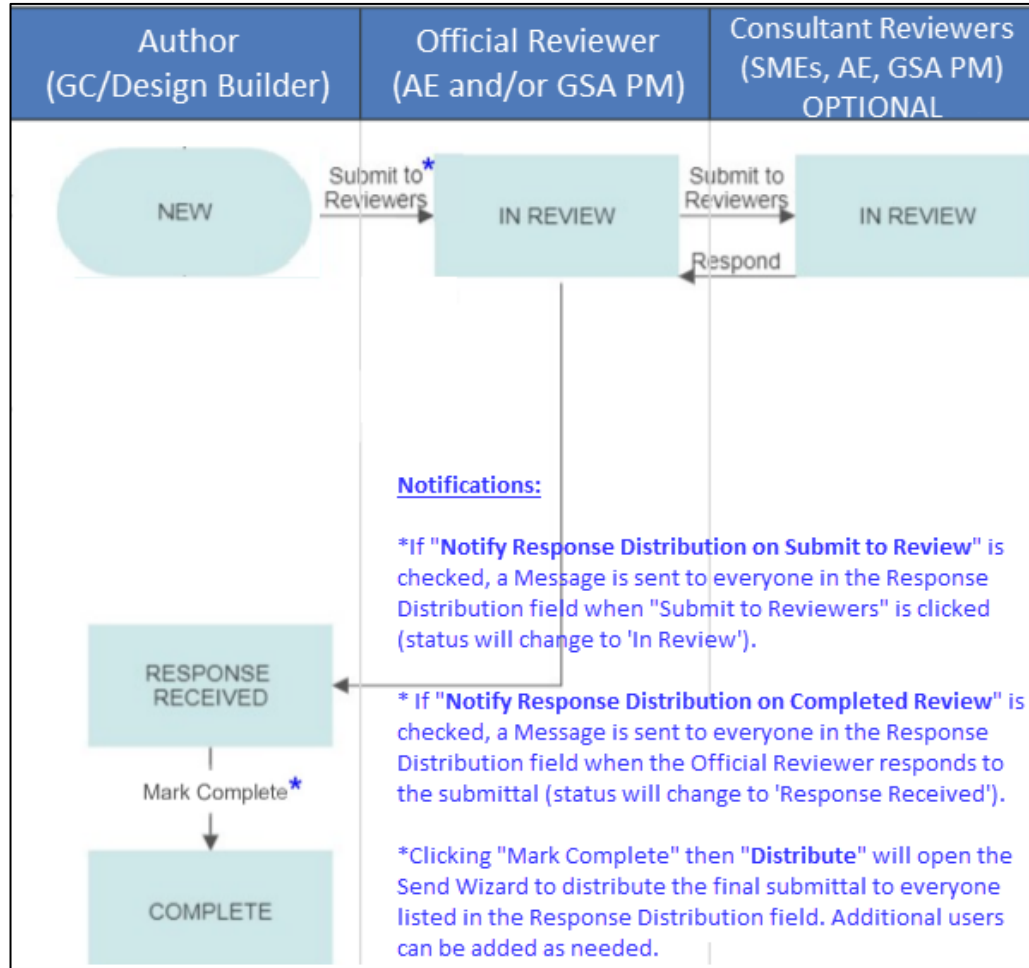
| Author (GC/Design Builder) | Official Reviewer (AE and/or GSA PM) | Consultant Reviewers (SMEs, AE, GSA PM) OPTIONAL |
|---|---|---|

NEW

Submit to Reviewers*

IN REVIEW

Submit to Reviewers

IN REVIEW

Respond

Notifications:

*If "Notify Response Distribution on Submit to Review" is checked, a Message is sent to everyone in the Response Distribution field when "Submit to Reviewers" is clicked (status will change to 'In Review').

RESPONSE RECEIVED

* If "Notify Response Distribution on Completed Review" is checked, a Message is sent to everyone in the Response Distribution field when the Official Reviewer responds to the submittal (status will change to 'Response Received').

Mark Complete*

COMPLETE

*Clicking "Mark Complete" then "Distribute" will open the Send Wizard to distribute the final submittal to everyone listed in the Response Distribution field. Additional users can be added as needed.